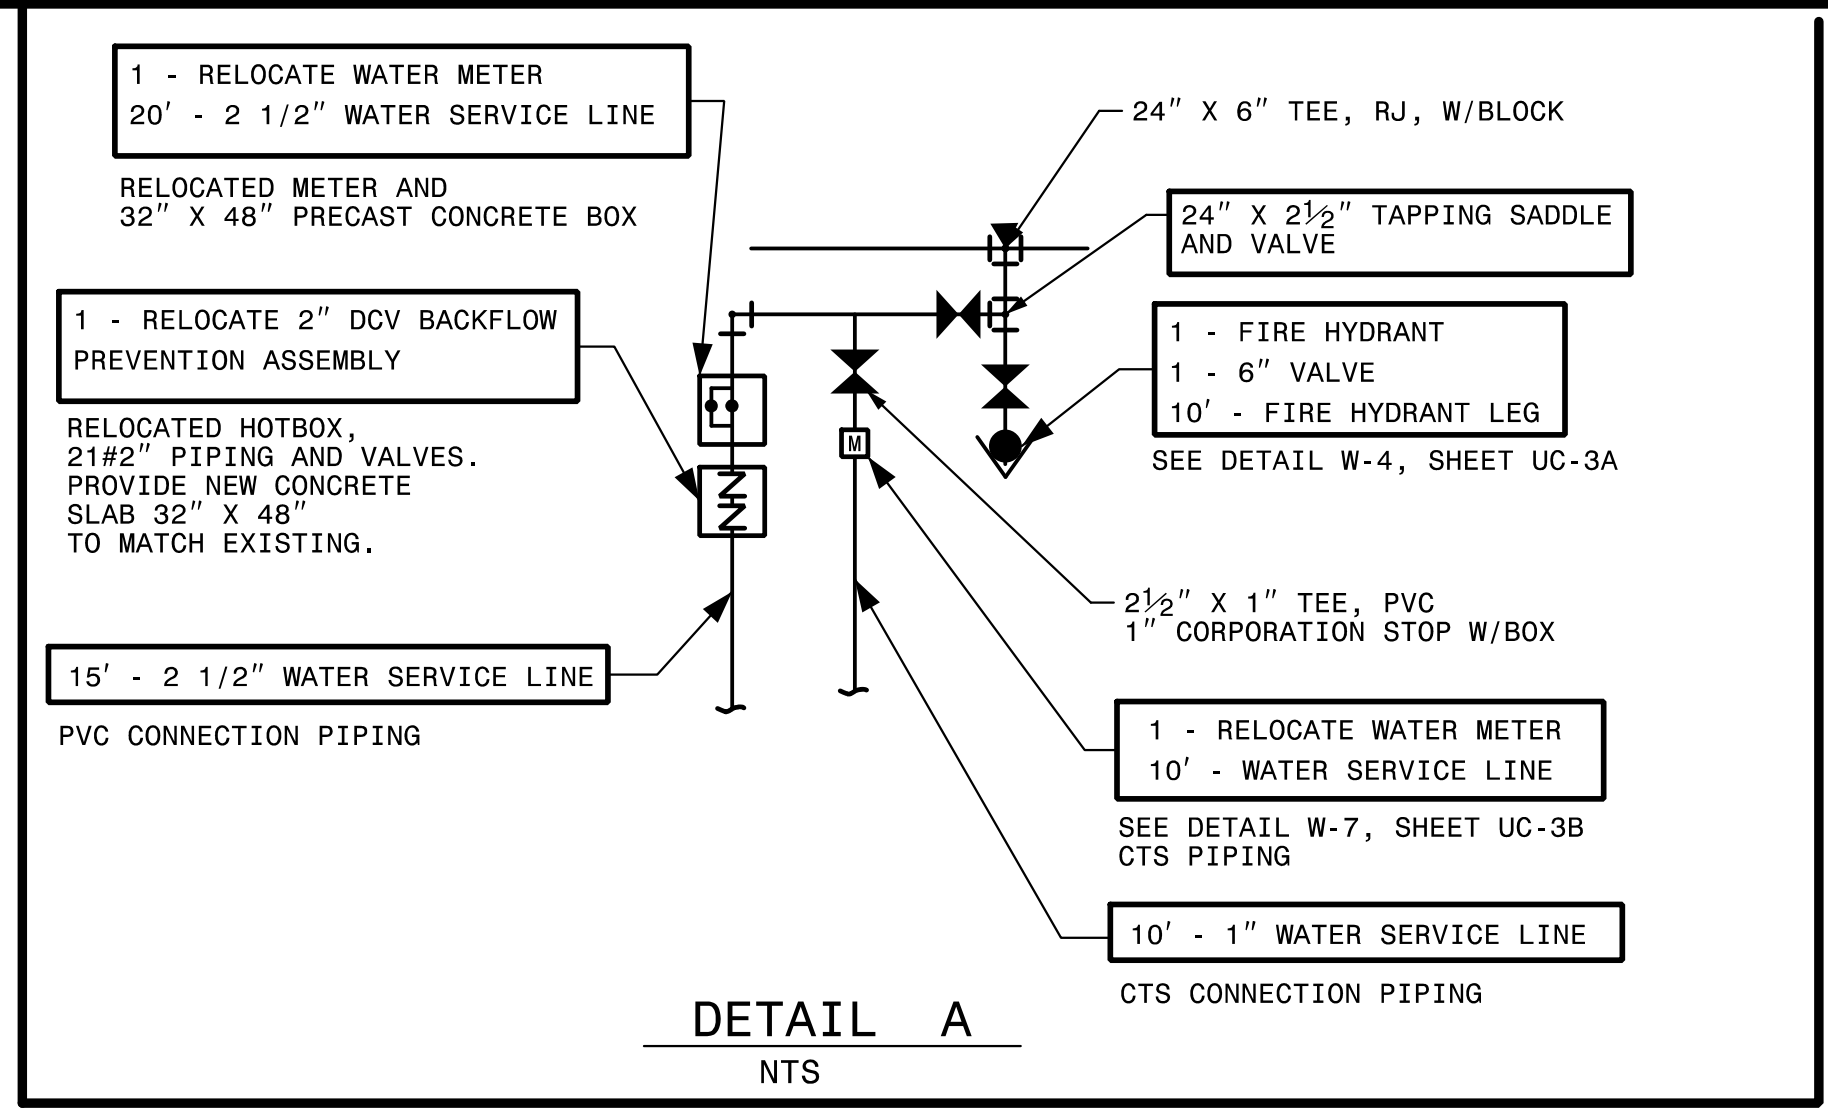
1 - RELOCATE WATER METER
20′ - 2 1/2″ WATER SERVICE LINE

RELOCATED METER AND
32″ X 48″ PRECAST CONCRETE BOX

24″ X 6″ TEE, RJ, W/BLOCK

24″ X 2½″ TAPPING SADDLE AND VALVE

1 - RELOCATE 2″ DCV BACKFLOW PREVENTION ASSEMBLY

RELOCATED HOTBOX,
21#2″ PIPING AND VALVES.
PROVIDE NEW CONCRETE
SLAB 32″ X 48″
TO MATCH EXISTING.

1 - FIRE HYDRANT
1 - 6″ VALVE
10′ - FIRE HYDRANT LEG

SEE DETAIL W-4, SHEET UC-3A

M

2½″ X 1″ TEE, PVC
1″ CORPORATION STOP W/BOX

15′ - 2 1/2″ WATER SERVICE LINE

PVC CONNECTION PIPING

1 - RELOCATE WATER METER
10′ - WATER SERVICE LINE

SEE DETAIL W-7, SHEET UC-3B
CTS PIPING

10′ - 1″ WATER SERVICE LINE

CTS CONNECTION PIPING

DETAIL A
NTS